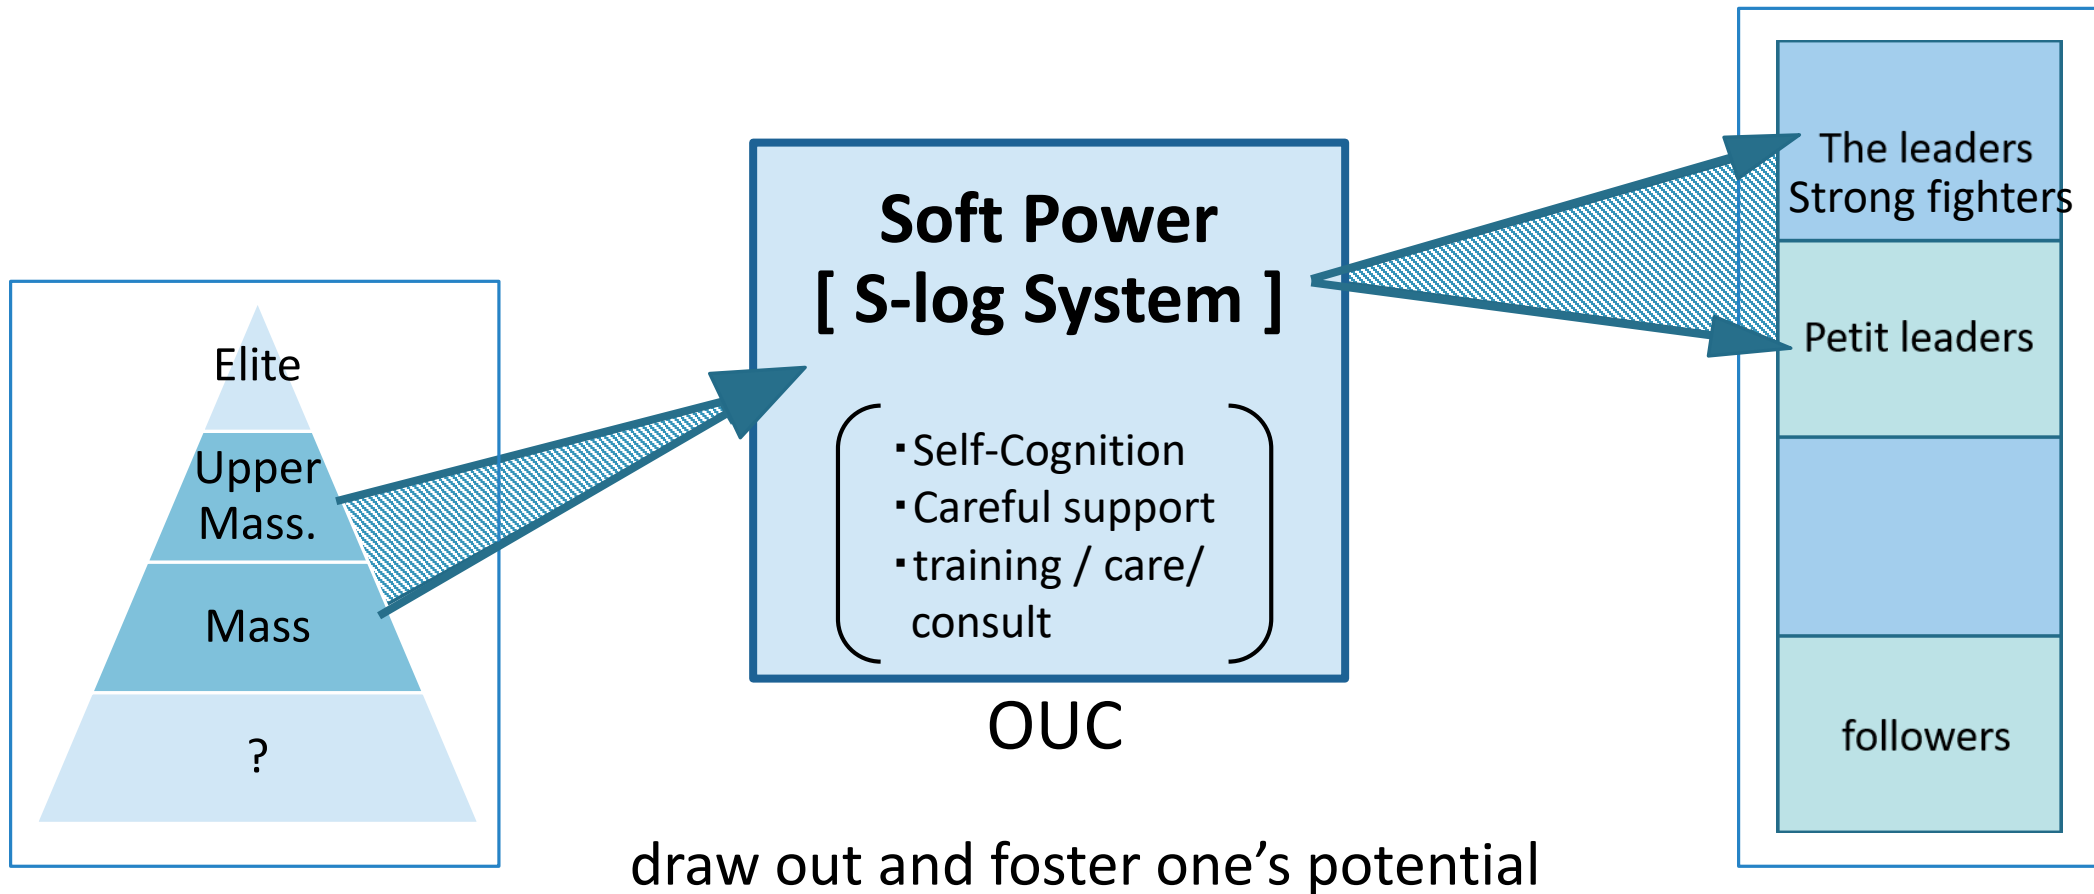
Elite

Upper Mass.

Mass

?

Soft Power
[ S-log System ]

・Self-Cognition
・Careful support
・training / care/ consult

OUC

The leaders
Strong fighters

Petit leaders

followers

draw out and foster one’s potential